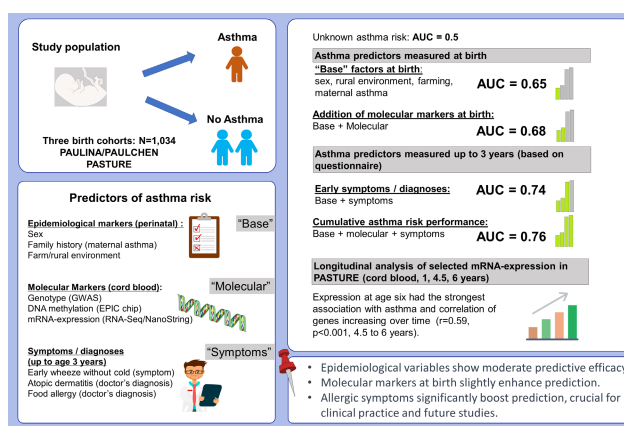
Study population

Asthma

No Asthma

Three birth cohorts: N=1,034
PAULINA/PAULCHEN
PASTURE

Predictors of asthma risk

Epidemiological markers (perinatal) :
Sex
Family history (maternal asthma)
Farm/rural environment

"Base"

Molecular Markers (cord blood):
Genotype (GWAS)
DNA methylation (EPIC chip)
mRNA-expression (RNA-Seq/NanoString)

"Molecular"

Symptoms / diagnoses
(up to age 3 years)
Early wheeze without cold (symptom)
Atopic dermatitis (doctor's diagnosis)
Food allergy (doctor's diagnosis)

"Symptoms"

Unknown asthma risk: AUC = 0.5

Asthma predictors measured at birth

"Base" factors at birth:
sex, rural environment, farming, maternal asthma

AUC = 0.65

Addition of molecular markers at birth:
Base + Molecular

AUC = 0.68

Asthma predictors measured up to 3 years (based on questionnaire)

Early symptoms / diagnoses:
Base + symptoms

AUC = 0.74

Cumulative asthma risk performance:
Base + molecular + symptoms

AUC = 0.76

Longitudinal analysis of selected mRNA-expression in PASTURE (cord blood, 1, 4.5, 6 years)

Expression at age six had the strongest association with asthma and correlation of genes increasing over time (r=0.59, p<0.001, 4.5 to 6 years).

• Epidemiological variables show moderate predictive efficacy
• Molecular markers at birth slightly enhance prediction.
• Allergic symptoms significantly boost prediction, crucial for clinical practice and future studies.